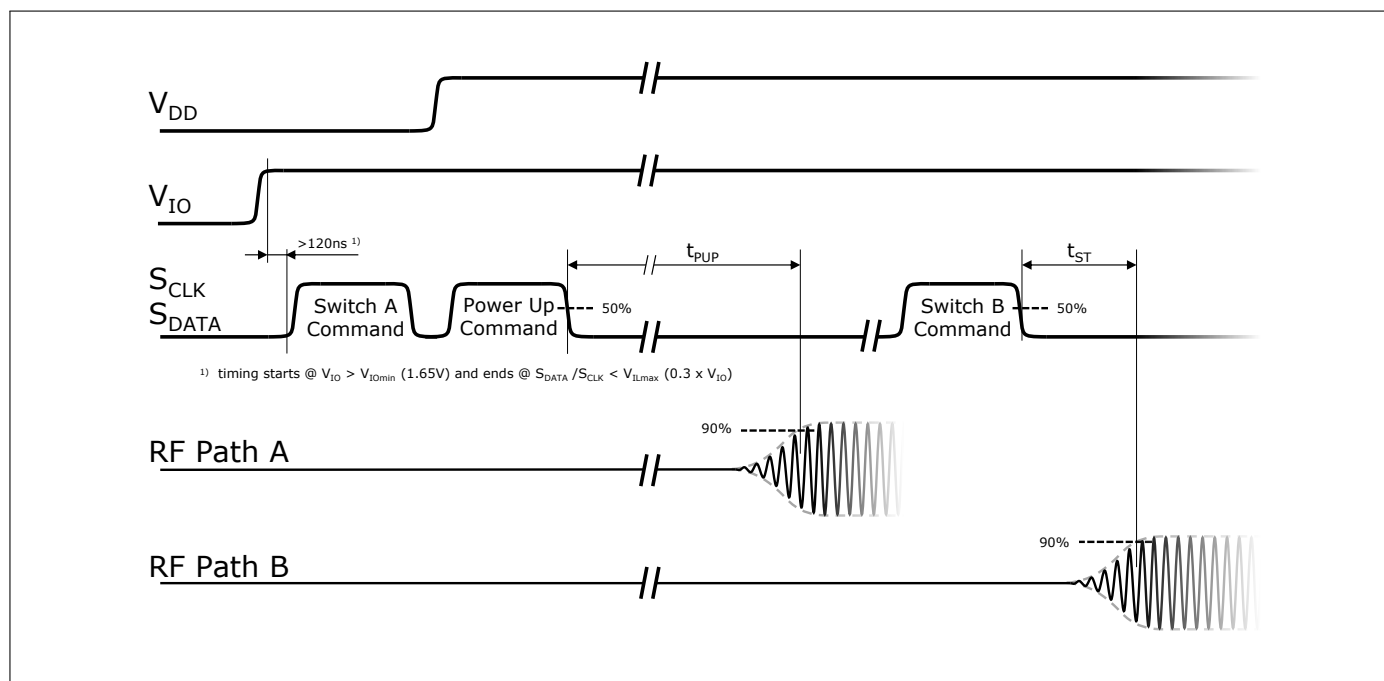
$V_{DD}$

$V_{IO}$

>120ns $^{1)}$

$t_{PUP}$

$t_{ST}$

$S_{CLK}$
$S_{DATA}$

Switch A Command

Power Up Command

50%

Switch B Command

50%

$^{1)}$ timing starts @ $V_{IO}$ > $V_{IOmin}$ (1.65V) and ends @ $S_{DATA}$ /$S_{CLK}$ < $V_{ILmax}$ (0.3 x $V_{IO}$)

90%

RF Path A

90%

RF Path B